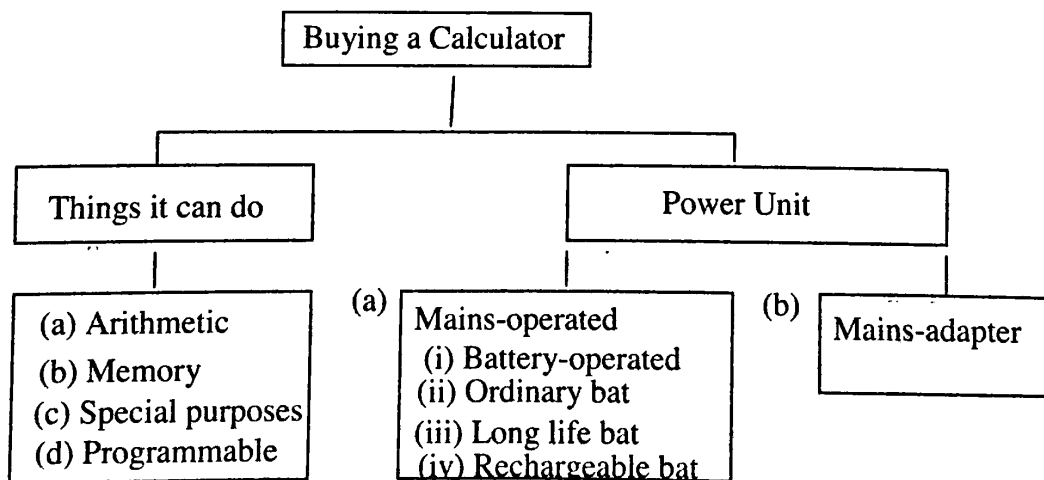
Buying a Calculator

Things it can do

Power Unit

(a) Arithmetic
(b) Memory
(c) Special purposes
(d) Programmable

(a) Mains-operated
(i) Battery-operated
(ii) Ordinary bat
(iii) Long life bat
(iv) Rechargeable bat

(b) Mains-adapter